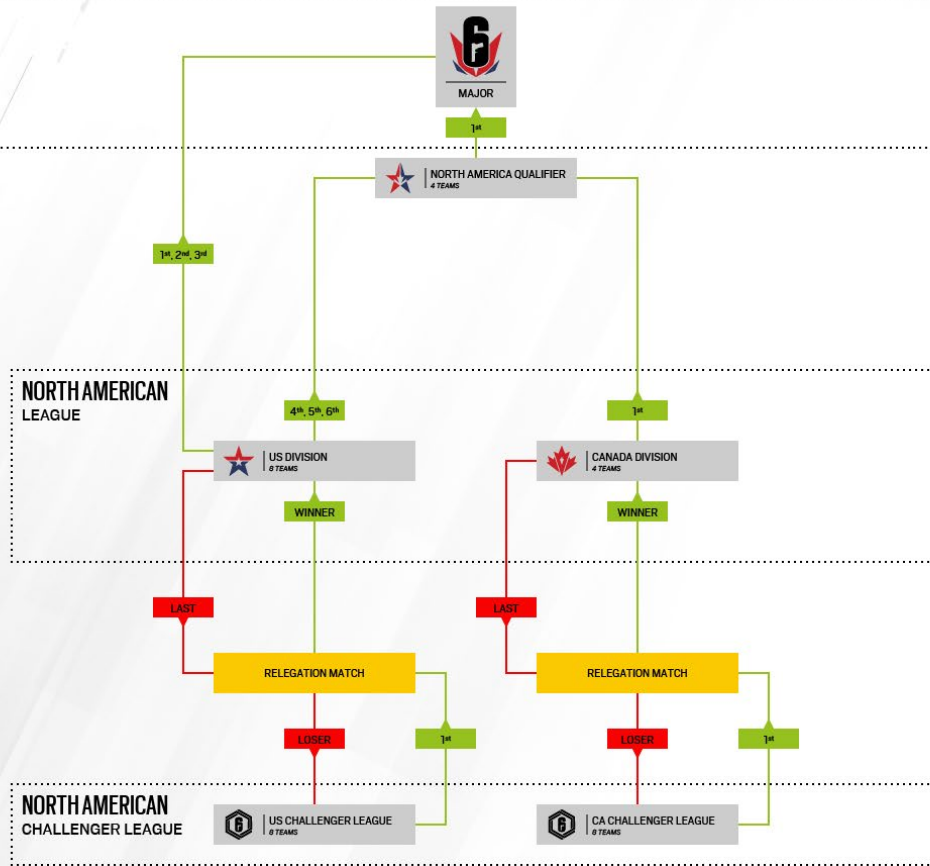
MAJOR

1st

NORTH AMERICA QUALIFIER
4 TEAMS

1st, 2nd, 3rd

NORTH AMERICAN
LEAGUE

4th, 5th, 6th

1st

US DIVISION
8 TEAMS

CANADA DIVISION
4 TEAMS

WINNER

WINNER

LAST

LAST

RELEGATION MATCH

RELEGATION MATCH

LOSER

1st

LOSER

1st

NORTH AMERICAN
CHALLENGER LEAGUE

US CHALLENGER LEAGUE
8 TEAMS

CA CHALLENGER LEAGUE
8 TEAMS